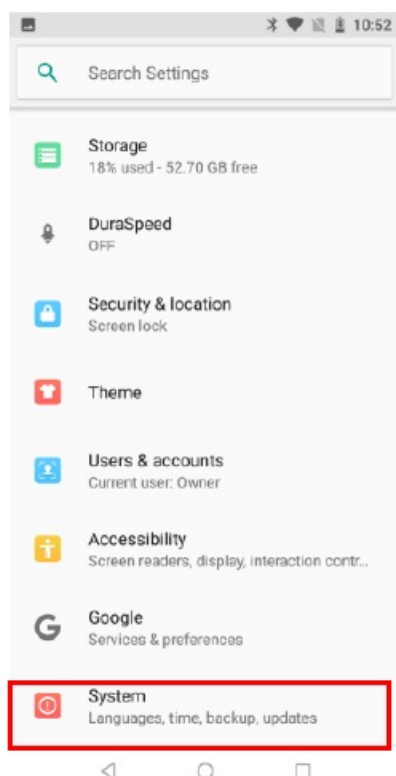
10:52

Search Settings

Storage
18% used - 52.70 GB free

DuraSpeed
OFF

Security & location
Screen lock

Theme

Users & accounts
Current user: Owner

Accessibility
Screen readers, display, interaction contr...

G
Google
Services & preferences

System
Languages, time, backup, updates